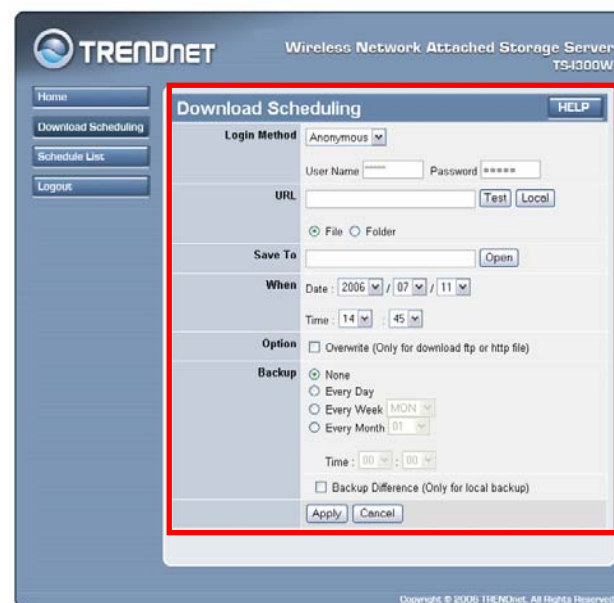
TRENDNET

Wireless Network Attached Storage Server
TS-I300W

Home
Download Scheduling
Schedule List
Logout

Download Scheduling

HELP

Login Method Anonymous
User Name ***** Password *****

URL Test Local
File Folder

Save To Open

When Date : 2006 / 07 / 11
Time : 14 : 45

Option Overwrite (Only for download ftp or http file)

Backup None
Every Day
Every Week MON
Every Month 01
Time : 00 : 00
Backup Difference (Only for local backup)

Apply Cancel

Copyright © 2006 TRENDnet. All Rights Reserved